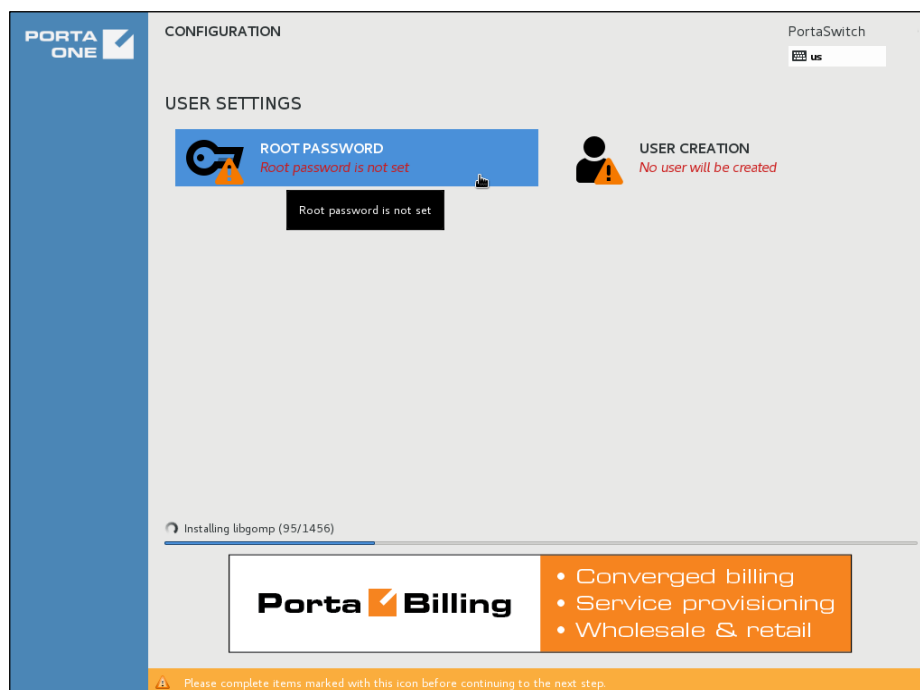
PORTA ONE

CONFIGURATION

PortaSwitch

us

USER SETTINGS

ROOT PASSWORD
Root password is not set

Root password is not set

USER CREATION
No user will be created

Installing libgomp (95/1456)

Porta Billing

• Converged billing
• Service provisioning
• Wholesale & retail

Please complete items marked with this icon before continuing to the next step.